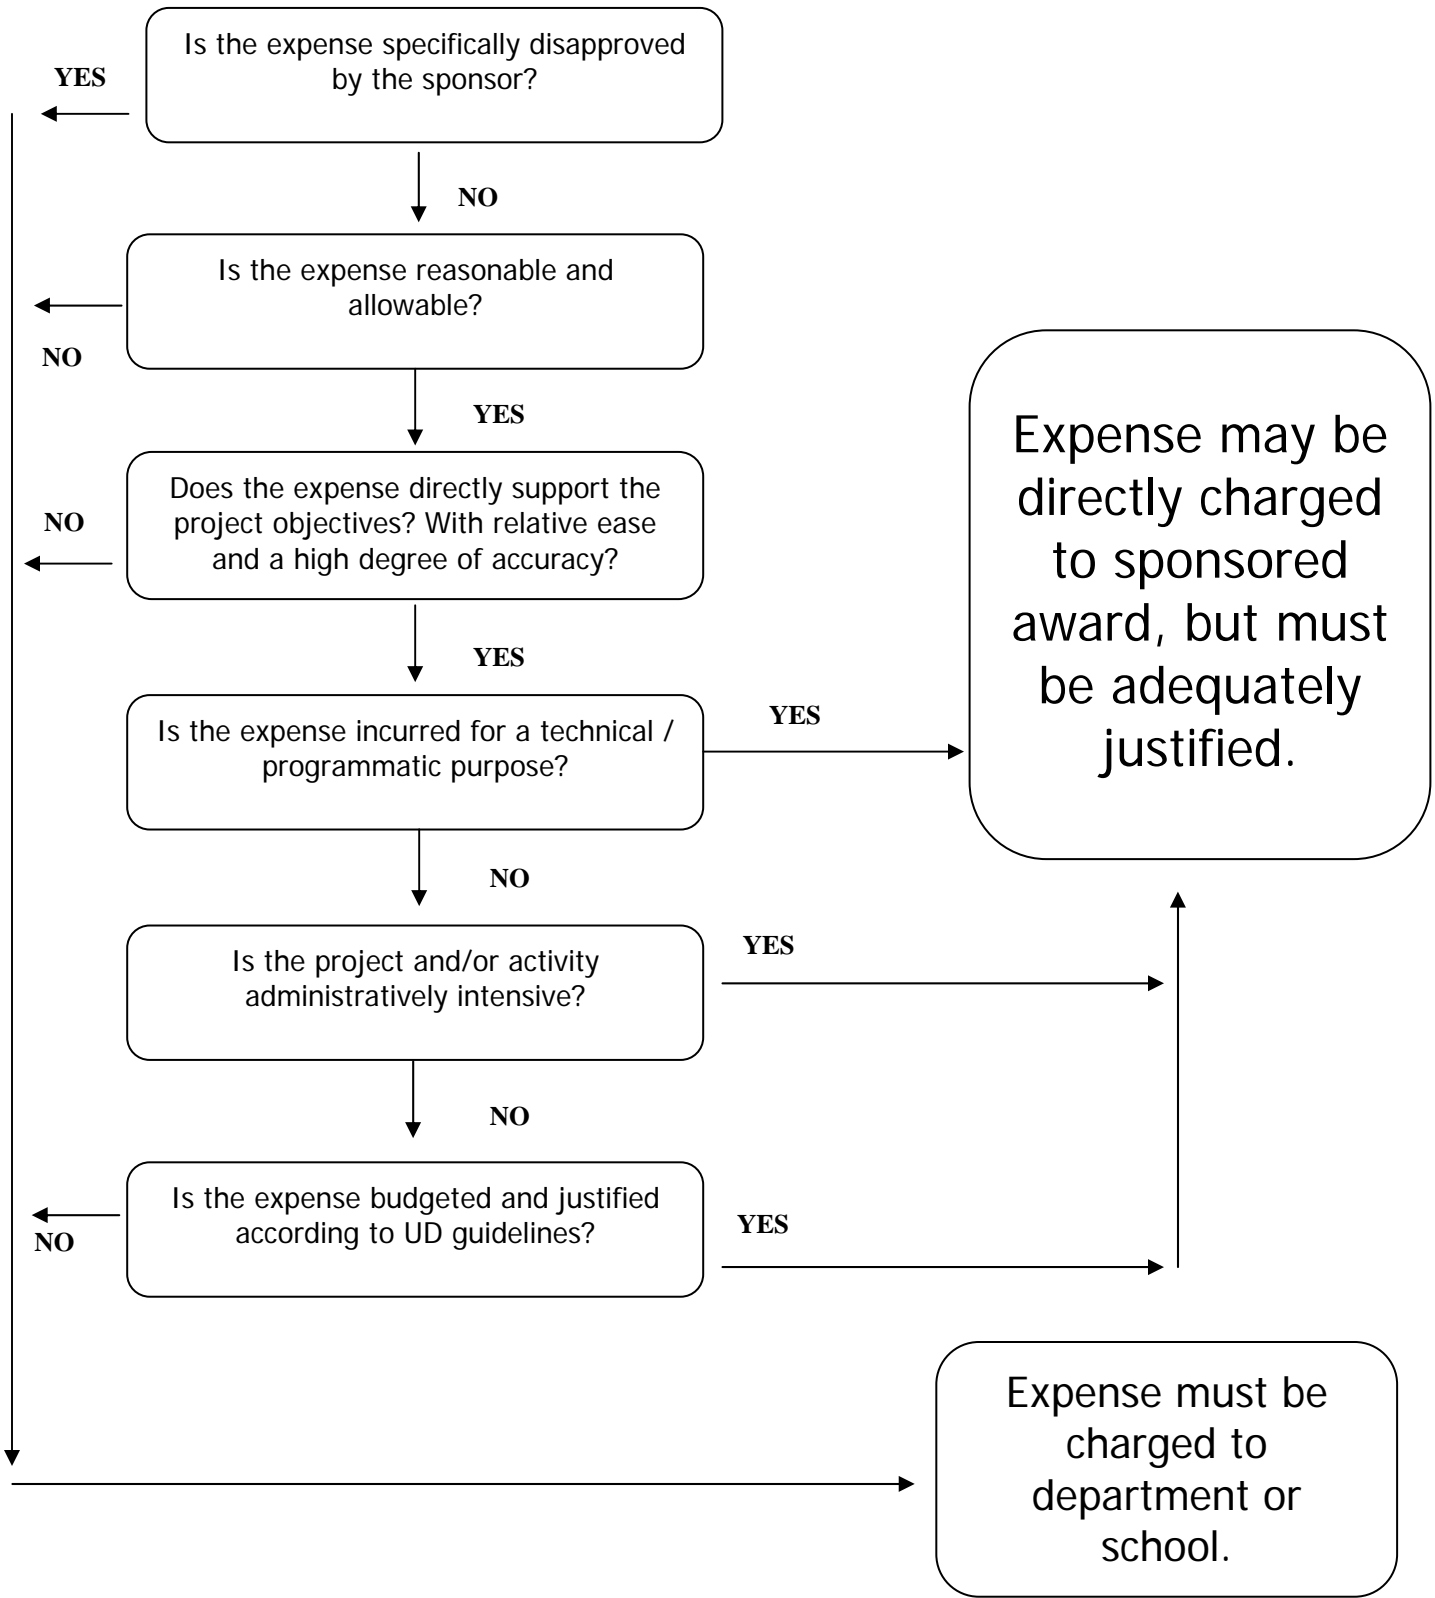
YES

Is the expense specifically disapproved by the sponsor?

NO

Is the expense reasonable and allowable?

NO

YES

Does the expense directly support the project objectives? With relative ease and a high degree of accuracy?

NO

YES

Is the expense incurred for a technical / programmatic purpose?

YES

Expense may be directly charged to sponsored award, but must be adequately justified.

NO

Is the project and/or activity administratively intensive?

YES

NO

Is the expense budgeted and justified according to UD guidelines?

NO

YES

Expense must be charged to department or school.